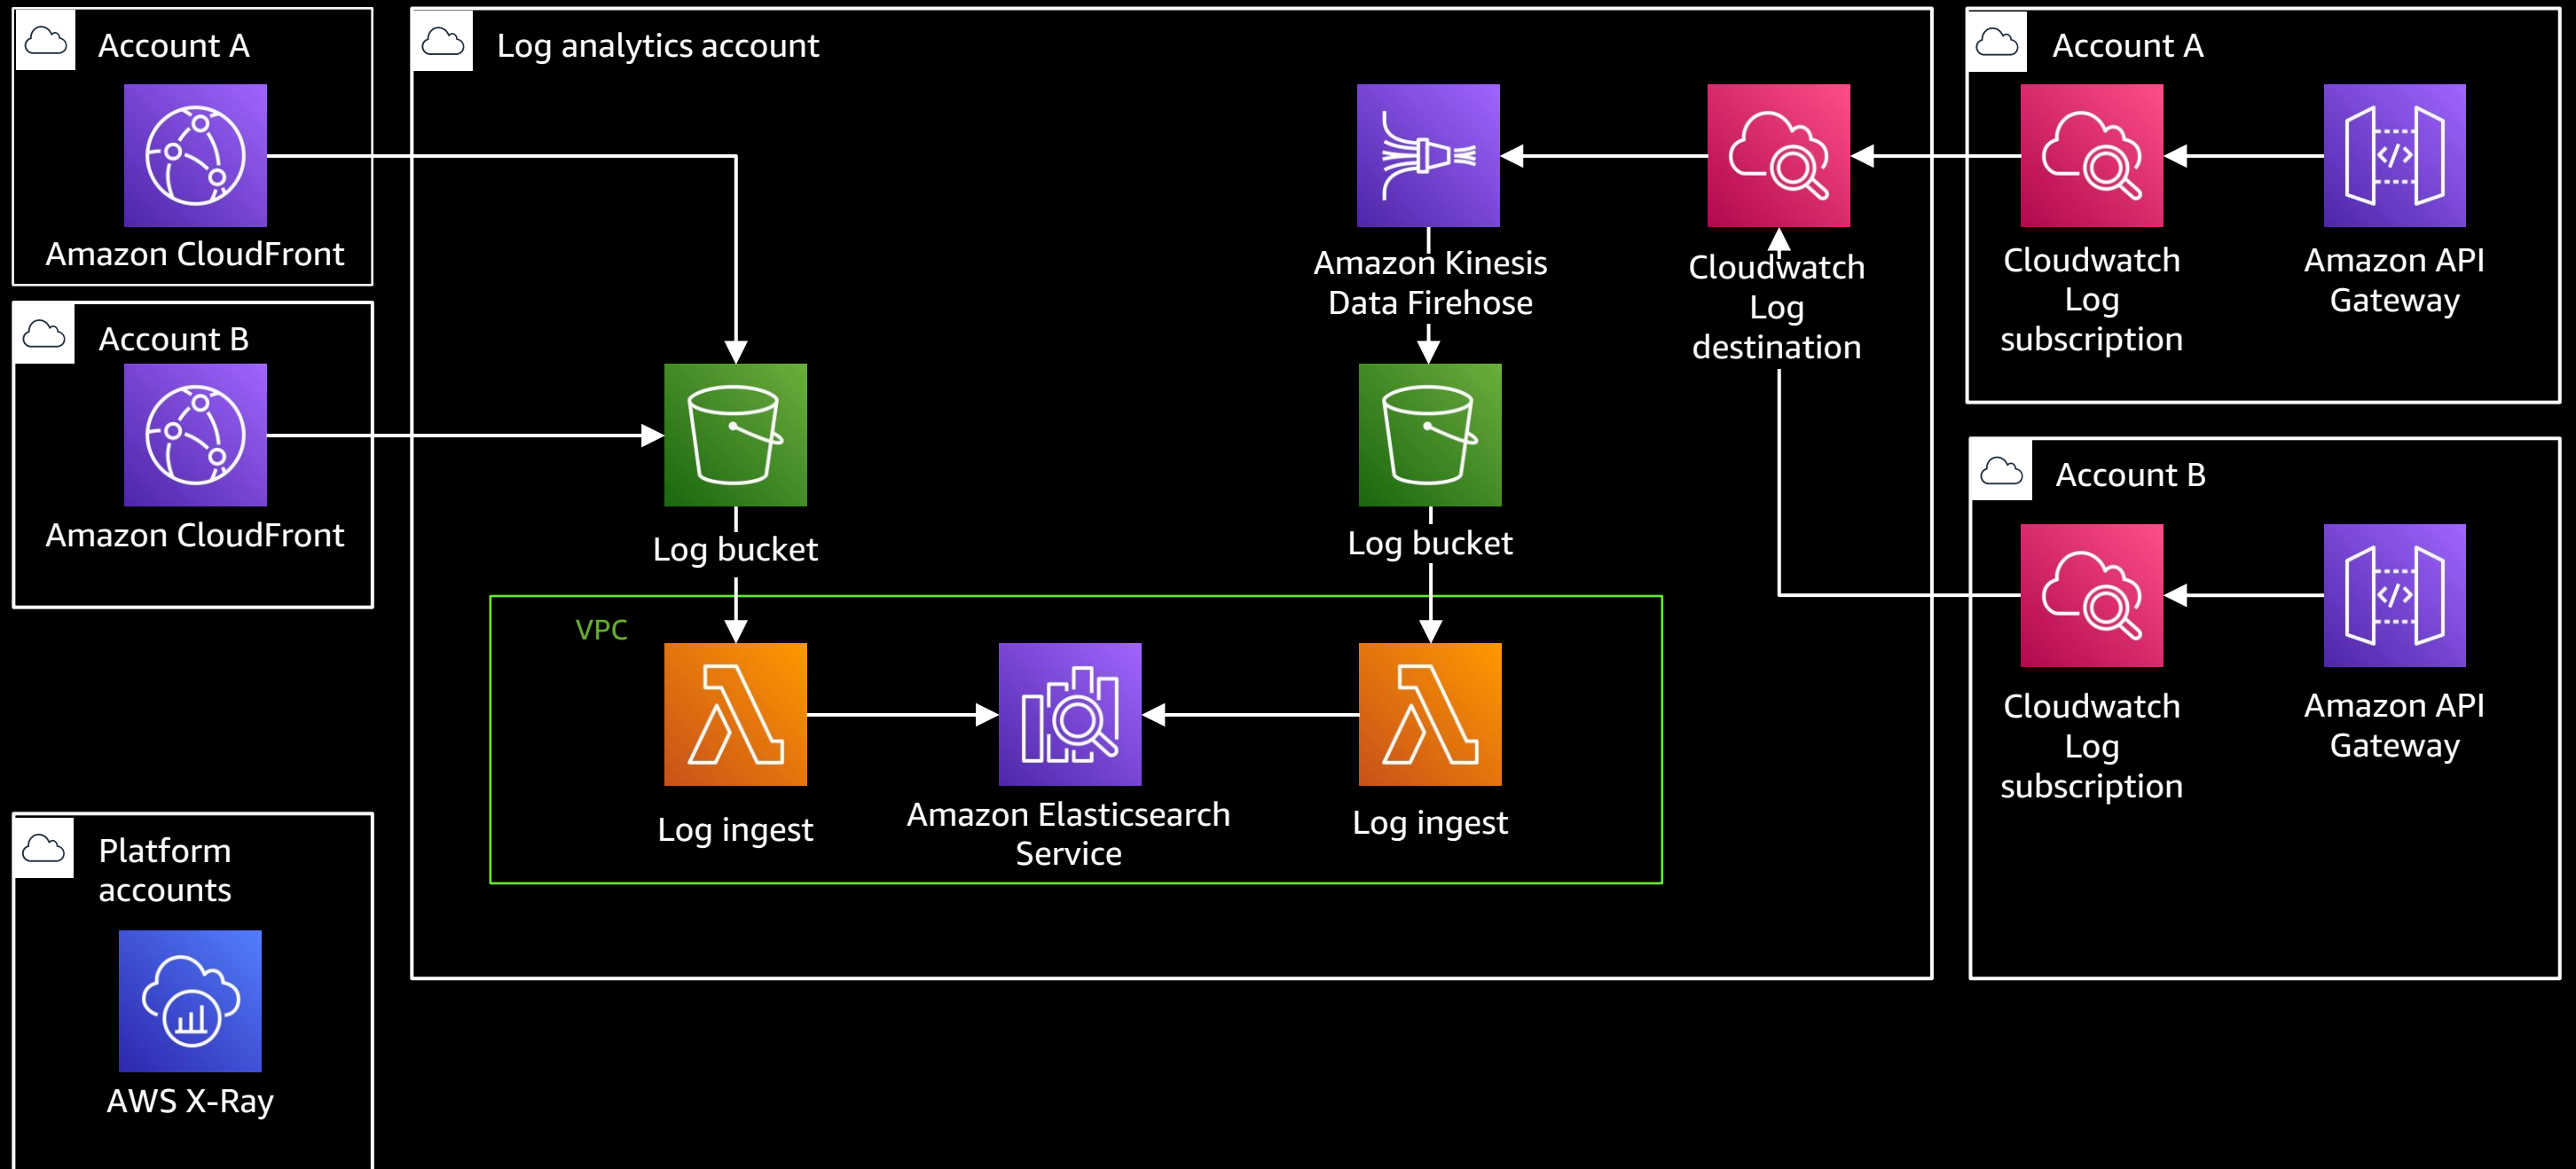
Account A

Amazon CloudFront

Account B

Amazon CloudFront

Platform accounts

AWS X-Ray

Log analytics account

Log bucket

Amazon Kinesis Data Firehose

Log bucket

Cloudwatch Log destination

VPC

Log ingest

Amazon Elasticsearch Service

Log ingest

Account A

Cloudwatch Log subscription

Amazon API Gateway

Account B

Cloudwatch Log subscription

Amazon API Gateway